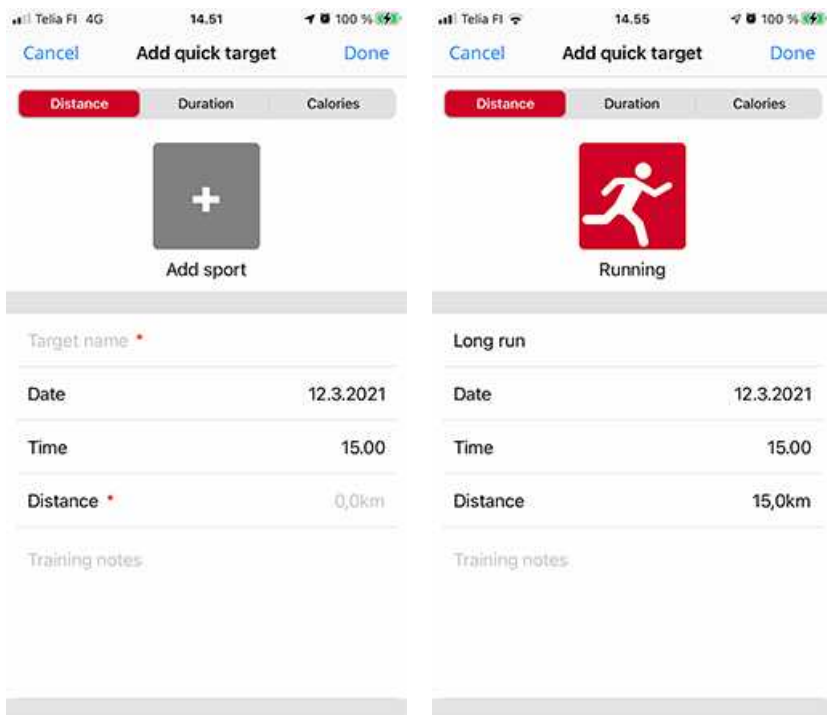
Telia FI 4G 14.51 100 %

Cancel Add quick target Done

Distance Duration Calories

+

Add sport

Target name *

Date 12.3.2021

Time 15.00

Distance * 0,0km

Training notes

Telia FI 14.55 100 %

Cancel Add quick target Done

Distance Duration Calories

Running

Long run

Date 12.3.2021

Time 15.00

Distance 15,0km

Training notes